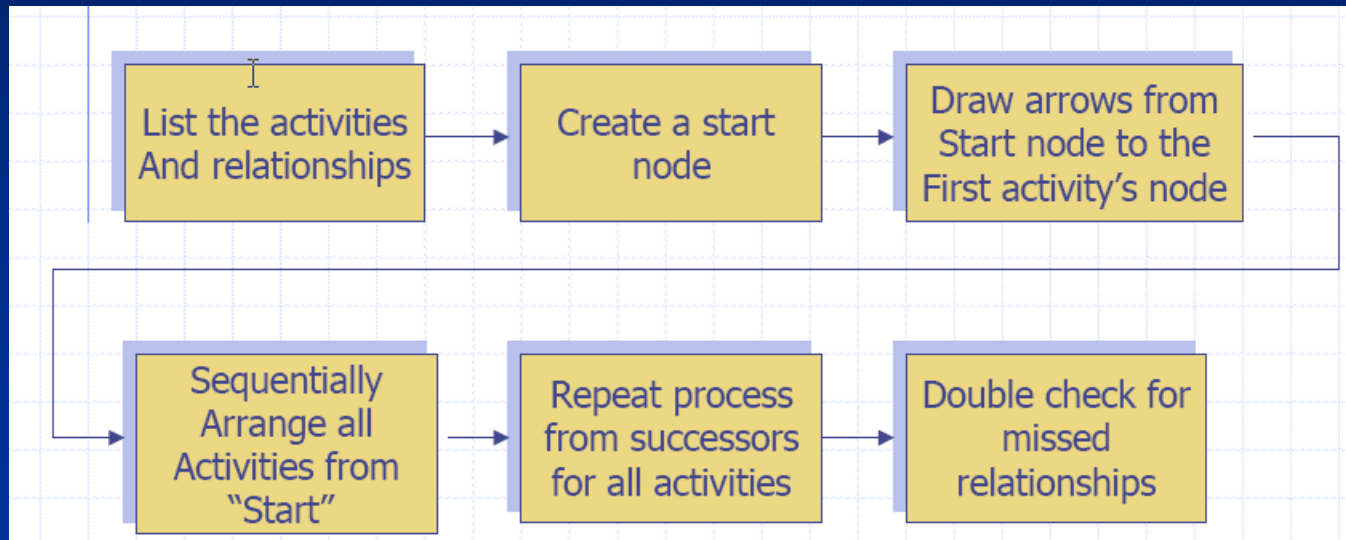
List the activities And relationships

Create a start node

Draw arrows from Start node to the First activity’s node

Sequentially Arrange all Activities from “Start”

Repeat process from successors for all activities

Double check for missed relationships